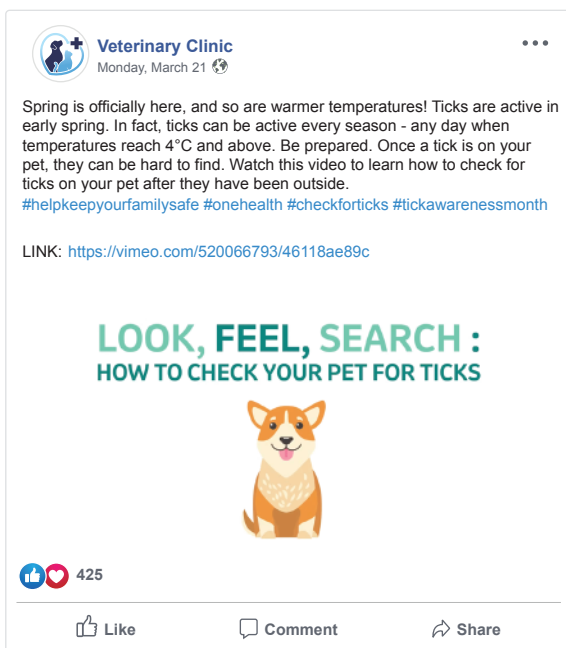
Veterinary Clinic
Monday, March 21

•••

Spring is officially here, and so are warmer temperatures! Ticks are active in early spring. In fact, ticks can be active every season - any day when temperatures reach 4°C and above. Be prepared. Once a tick is on your pet, they can be hard to find. Watch this video to learn how to check for ticks on your pet after they have been outside. #helpkeepyourfamilysafe #onehealth #checkforticks #tickawarenessmonth

LINK: https://vimeo.com/520066793/46118ae89c

LOOK, FEEL, SEARCH :
HOW TO CHECK YOUR PET FOR TICKS

425

Like
Comment
Share